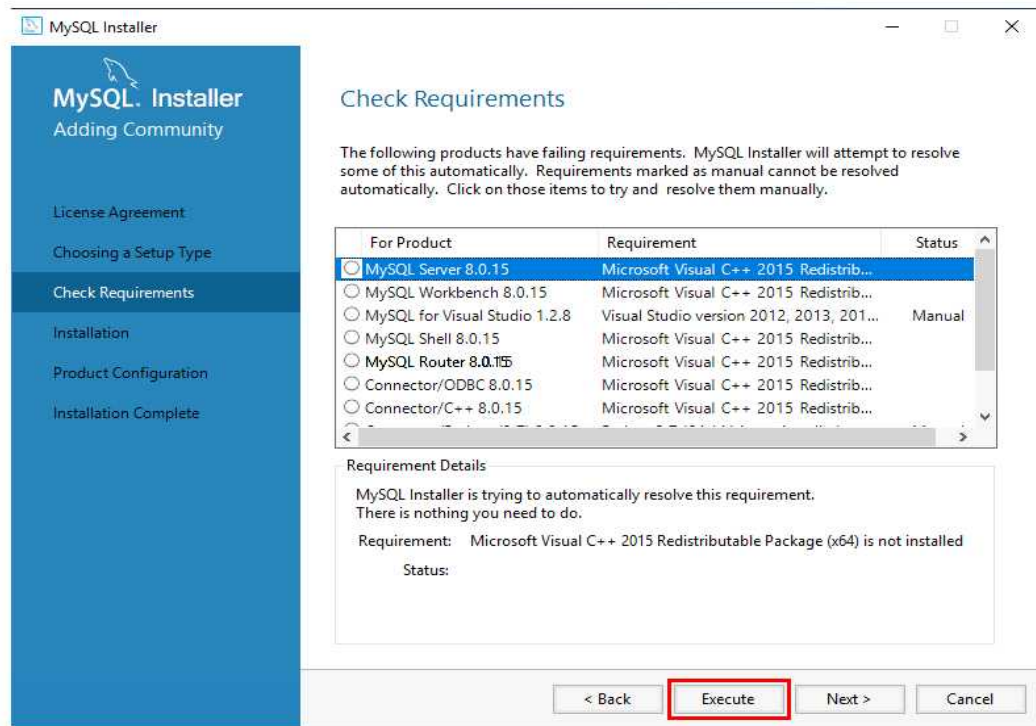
MySQL Installer

MySQL. Installer
Adding Community

License Agreement
Choosing a Setup Type
Check Requirements
Installation
Product Configuration
Installation Complete

Check Requirements

The following products have failing requirements. MySQL Installer will attempt to resolve some of this automatically. Requirements marked as manual cannot be resolved automatically. Click on those items to try and resolve them manually.

| For Product | Requirement | Status |
|---|---|---|
| MySQL Server 8.0.15 | Microsoft Visual C++ 2015 Redistrib... | |
| MySQL Workbench 8.0.15 | Microsoft Visual C++ 2015 Redistrib... | |
| MySQL for Visual Studio 1.2.8 | Visual Studio version 2012, 2013, 201... | Manual |
| MySQL Shell 8.0.15 | Microsoft Visual C++ 2015 Redistrib... | |
| MySQL Router 8.0.15 | Microsoft Visual C++ 2015 Redistrib... | |
| Connector/ODBC 8.0.15 | Microsoft Visual C++ 2015 Redistrib... | |
| Connector/C++ 8.0.15 | Microsoft Visual C++ 2015 Redistrib... | |
| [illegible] | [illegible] | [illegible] |

Requirement Details
MySQL Installer is trying to automatically resolve this requirement.
There is nothing you need to do.
Requirement: Microsoft Visual C++ 2015 Redistributable Package (x64) is not installed
Status:

< Back
Execute
Next >
Cancel